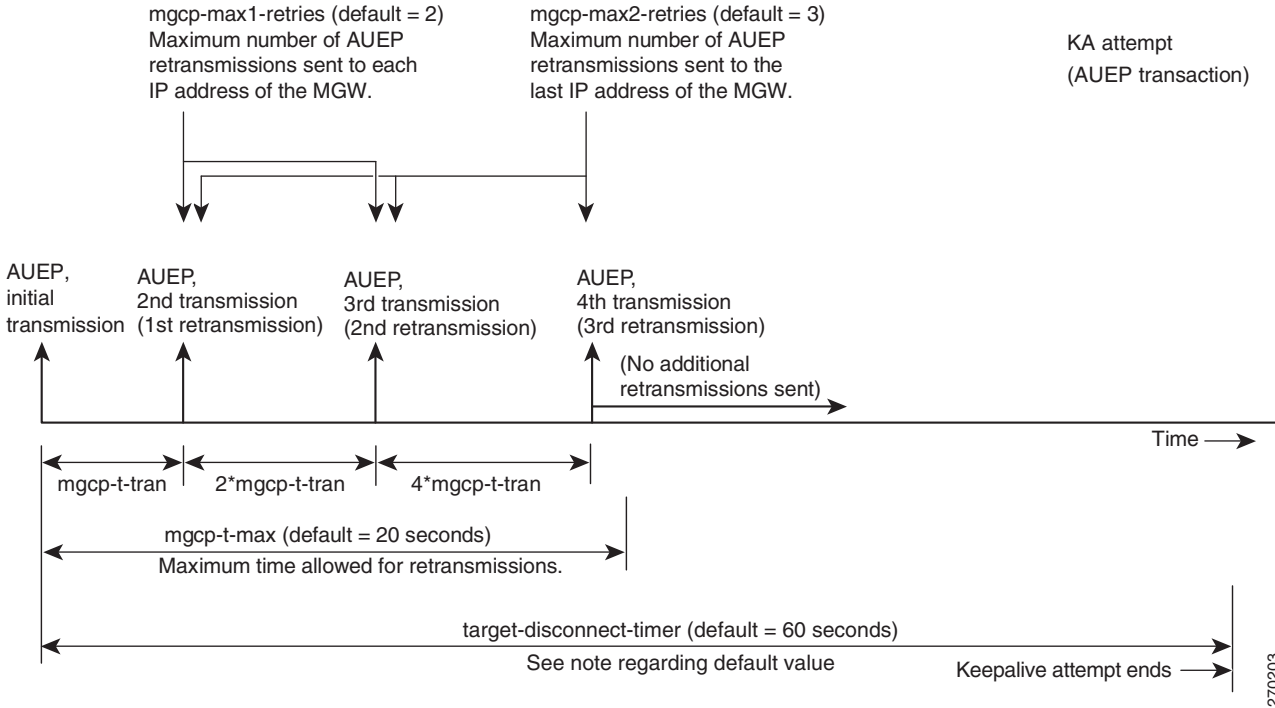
mgcp-max1-retries (default = 2)
Maximum number of AUEP retransmissions sent to each IP address of the MGW.

mgcp-max2-retries (default = 3)
Maximum number of AUEP retransmissions sent to the last IP address of the MGW.

KA attempt
(AUEP transaction)

AUEP, initial transmission

AUEP, 2nd transmission (1st retransmission)

AUEP, 3rd transmission (2nd retransmission)

AUEP, 4th transmission (3rd retransmission)

(No additional retransmissions sent)

Time

mgcp-t-tran

2*mgcp-t-tran

4*mgcp-t-tran

mgcp-t-max (default = 20 seconds)
Maximum time allowed for retransmissions.

target-disconnect-timer (default = 60 seconds)
See note regarding default value

Keepalive attempt ends

270203